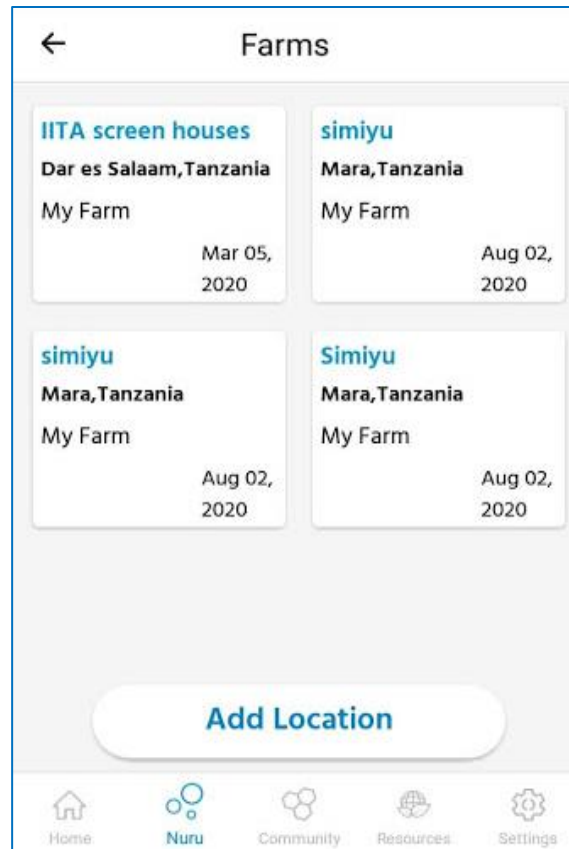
←

Farms

IITA screen houses
Dar es Salaam,Tanzania
My Farm
Mar 05, 2020

simiyu
Mara,Tanzania
My Farm
Aug 02, 2020

simiyu
Mara,Tanzania
My Farm
Aug 02, 2020

Simiyu
Mara,Tanzania
My Farm
Aug 02, 2020

Add Location

Home
Nuru
Community
Resources
Settings